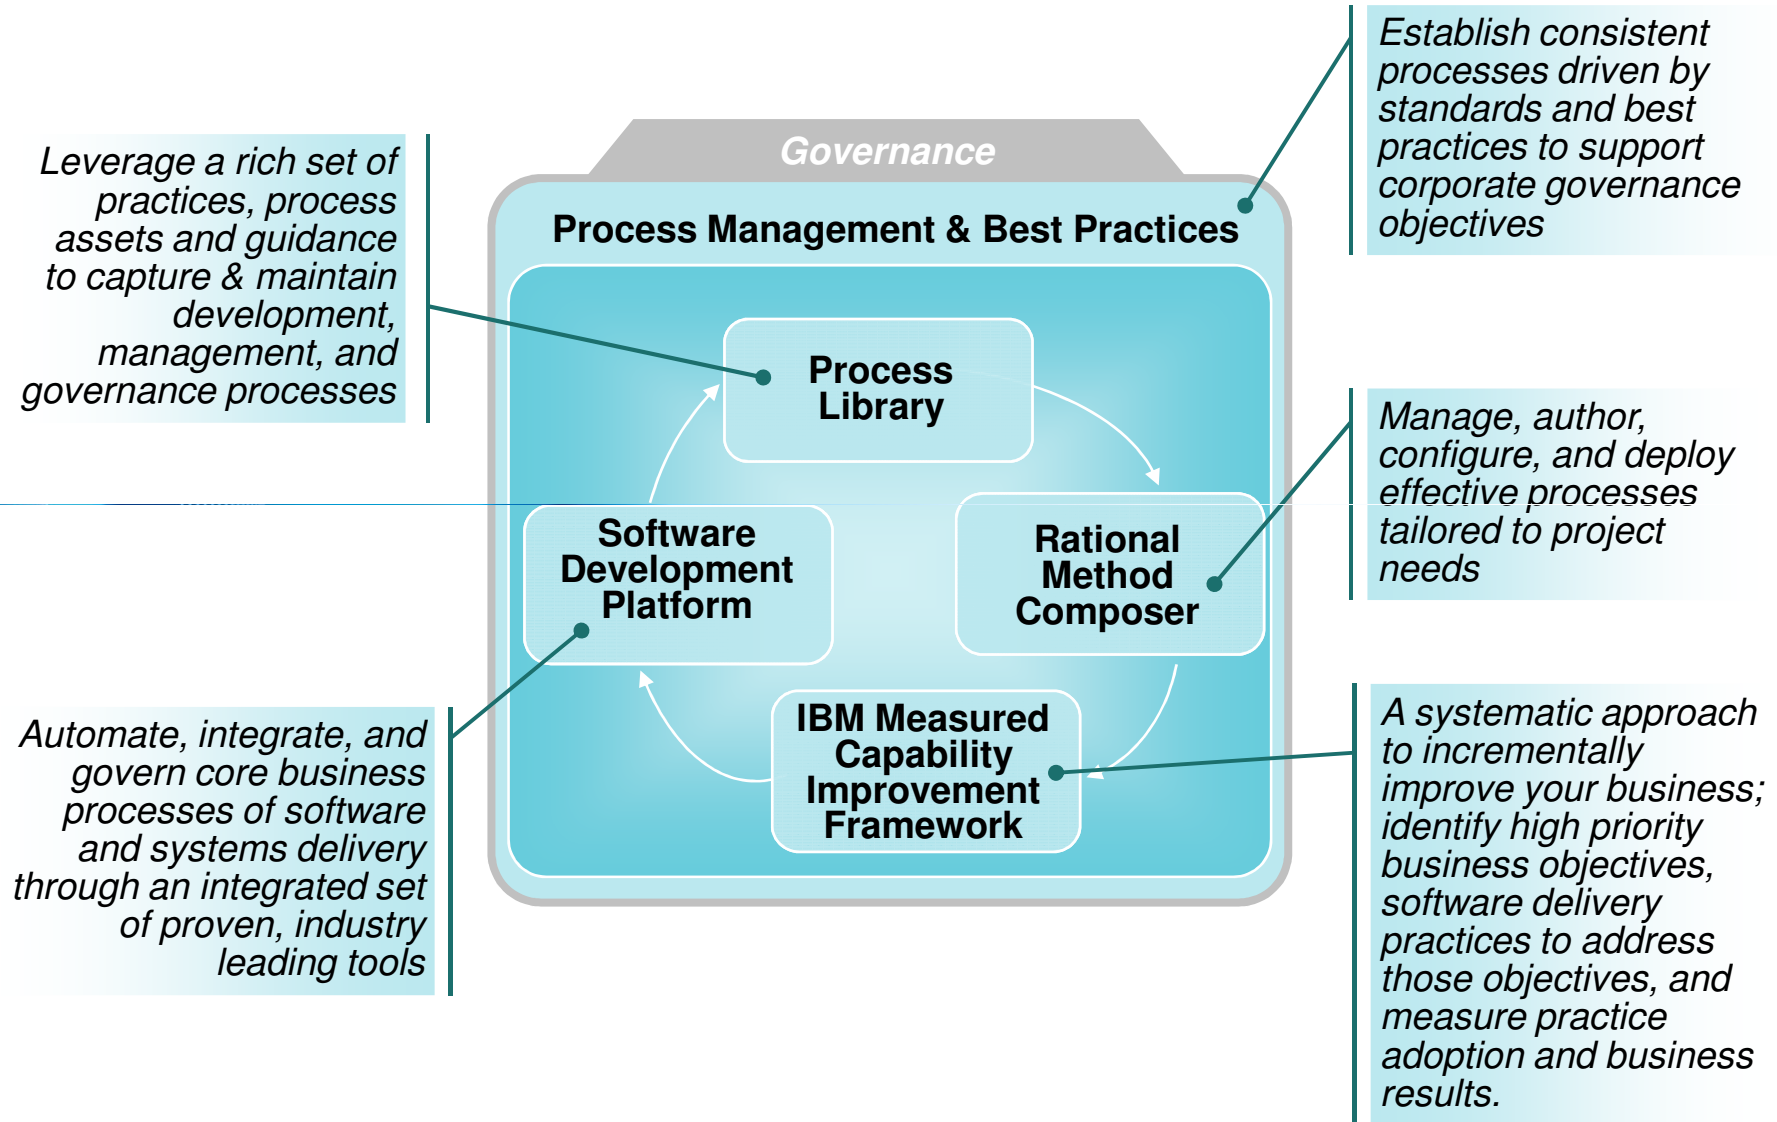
Governance

Process Management & Best Practices

Process Library

Rational Method Composer

IBM Measured Capability Improvement Framework

Software Development Platform

Leverage a rich set of practices, process assets and guidance to capture & maintain development, management, and governance processes

Establish consistent processes driven by standards and best practices to support corporate governance objectives

Manage, author, configure, and deploy effective processes tailored to project needs

Automate, integrate, and govern core business processes of software and systems delivery through an integrated set of proven, industry leading tools

A systematic approach to incrementally improve your business; identify high priority business objectives, software delivery practices to address those objectives, and measure practice adoption and business results.